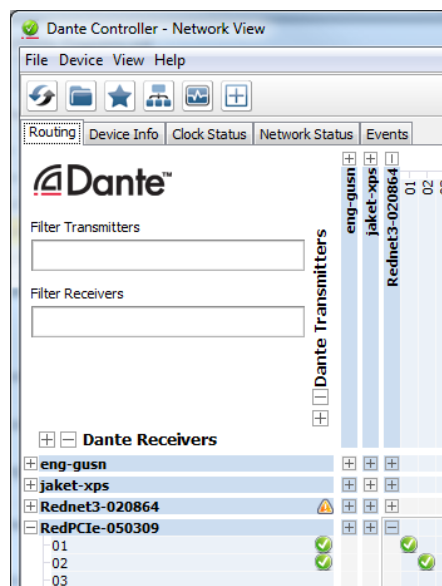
Dante Controller - Network View

File Device View Help

Routing Device Info Clock Status Network Status Events

Dante™

Filter Transmitters

Filter Receivers

Dante Transmitters

eng-gusn

jaket-xps

Rednet3-020864

01

02

Dante Receivers

eng-gusn

jaket-xps

Rednet3-020864

RedPCIe-050309

01

02

03